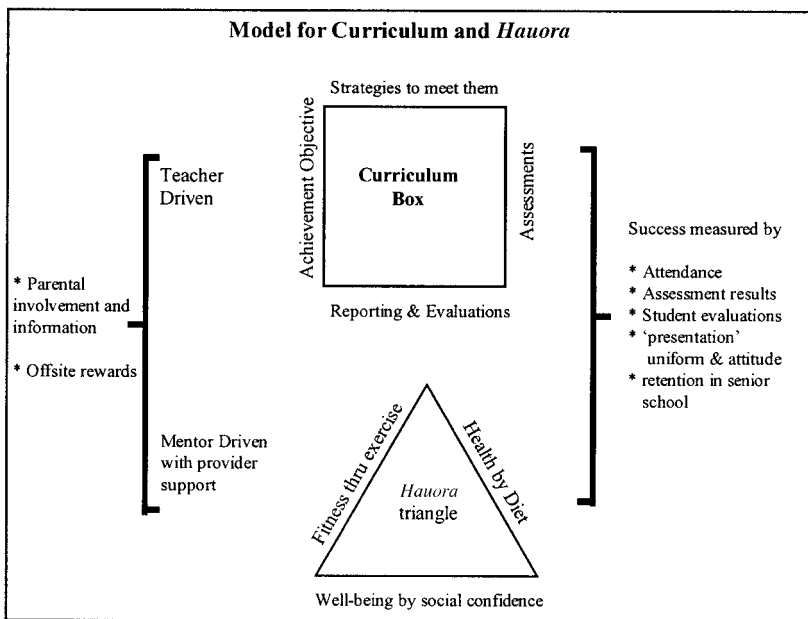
Model for Curriculum and *Hauora*

Strategies to meet them

Achievement Objective

Curriculum Box

Assessments

Reporting & Evaluations

Teacher Driven

* Parental involvement and information

* Offsite rewards

Mentor Driven with provider support

Success measured by

* Attendance
* Assessment results
* Student evaluations
* 'presentation' uniform & attitude
* retention in senior school

Fitness thru exercise

Health by Diet

*Hauora* triangle

Well-being by social confidence